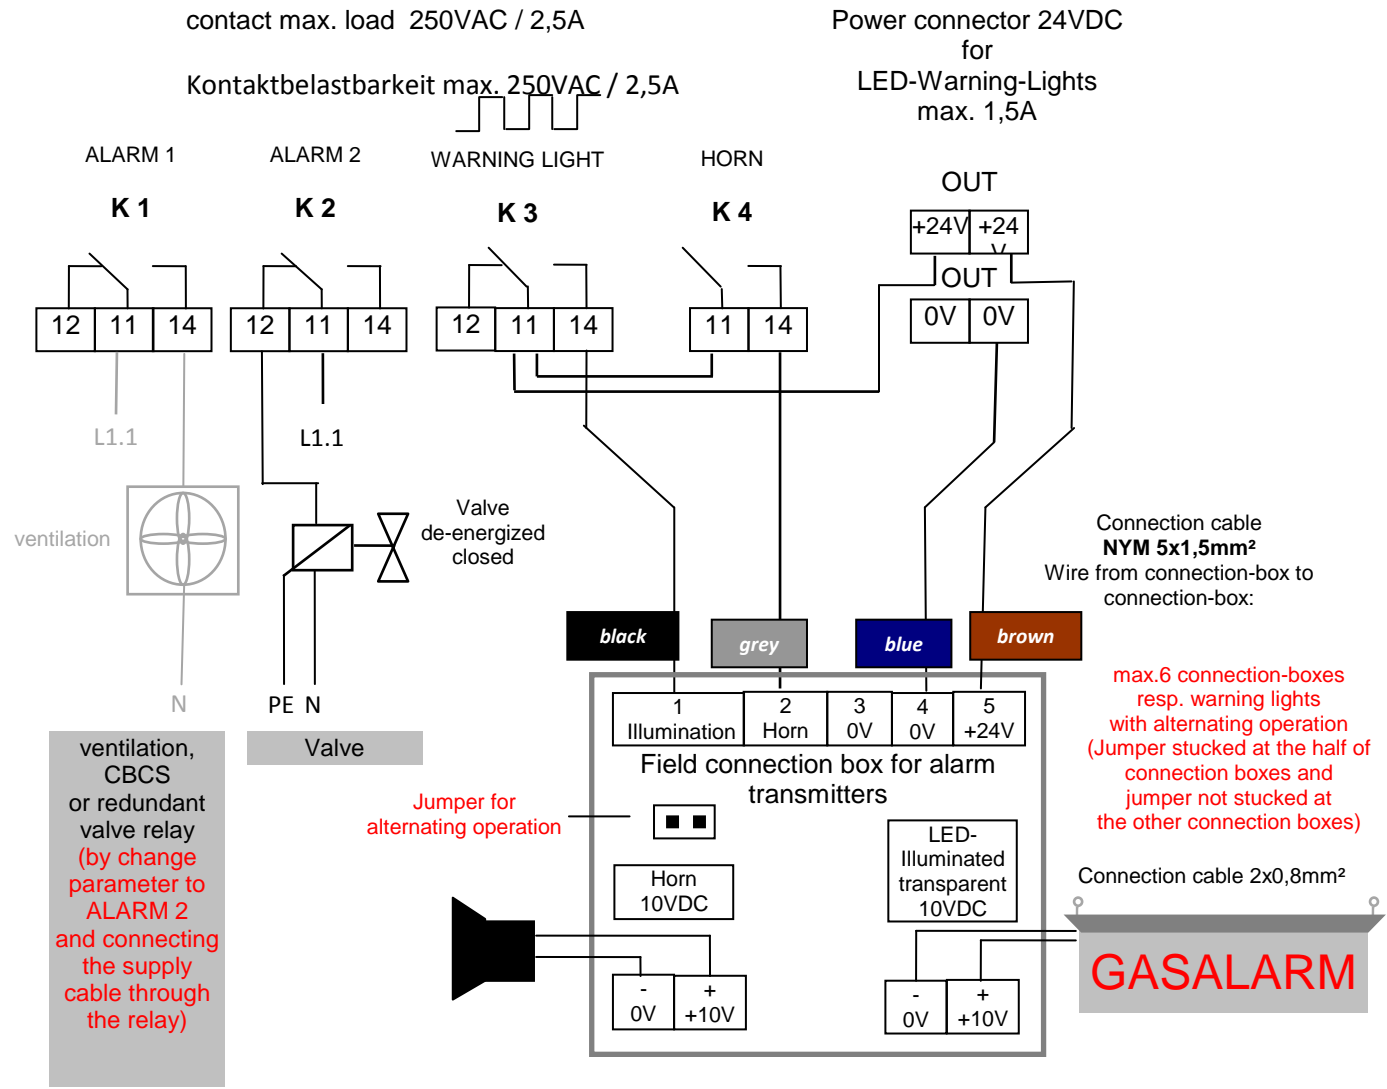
contact max. load 250VAC / 2,5A

Kontaktbelastbarkeit max. 250VAC / 2,5A

Power connector 24VDC
for
LED-Warning-Lights
max. 1,5A

ALARM 1
K 1

ALARM 2
K 2

WARNING LIGHT
K 3

HORN
K 4

OUT

| +24V | +24V |
|---|---|

OUT

| 0V | 0V |
|---|---|

| 12 | 11 | 14 |
|---|---|---|

| 12 | 11 | 14 |
|---|---|---|

| 12 | 11 | 14 |
|---|---|---|

| 11 | 14 |
|---|---|

L1.1

L1.1

ventilation

Valve
de-energized
closed

Connection cable
NYM 5x1,5mm²
Wire from connection-box to connection-box:

black

grey

blue

brown

N

PE N

max.6 connection-boxes resp. warning lights with alternating operation (Jumper stucked at the half of connection boxes and jumper not stucked at the other connection boxes)

| 1 Illumination | 2 Horn | 3 0V | 4 0V | 5 +24V |
|---|---|---|---|---|

Field connection box for alarm transmitters

ventilation, CBCS or redundant valve relay (by change parameter to ALARM 2 and connecting the supply cable through the relay)

Valve

Jumper for alternating operation

Horn
10VDC

LED-
Illuminated
transparent
10VDC

Connection cable 2x0,8mm²

GASALARM

| - 0V | + +10V |
|---|---|

| - 0V | + +10V |
|---|---|